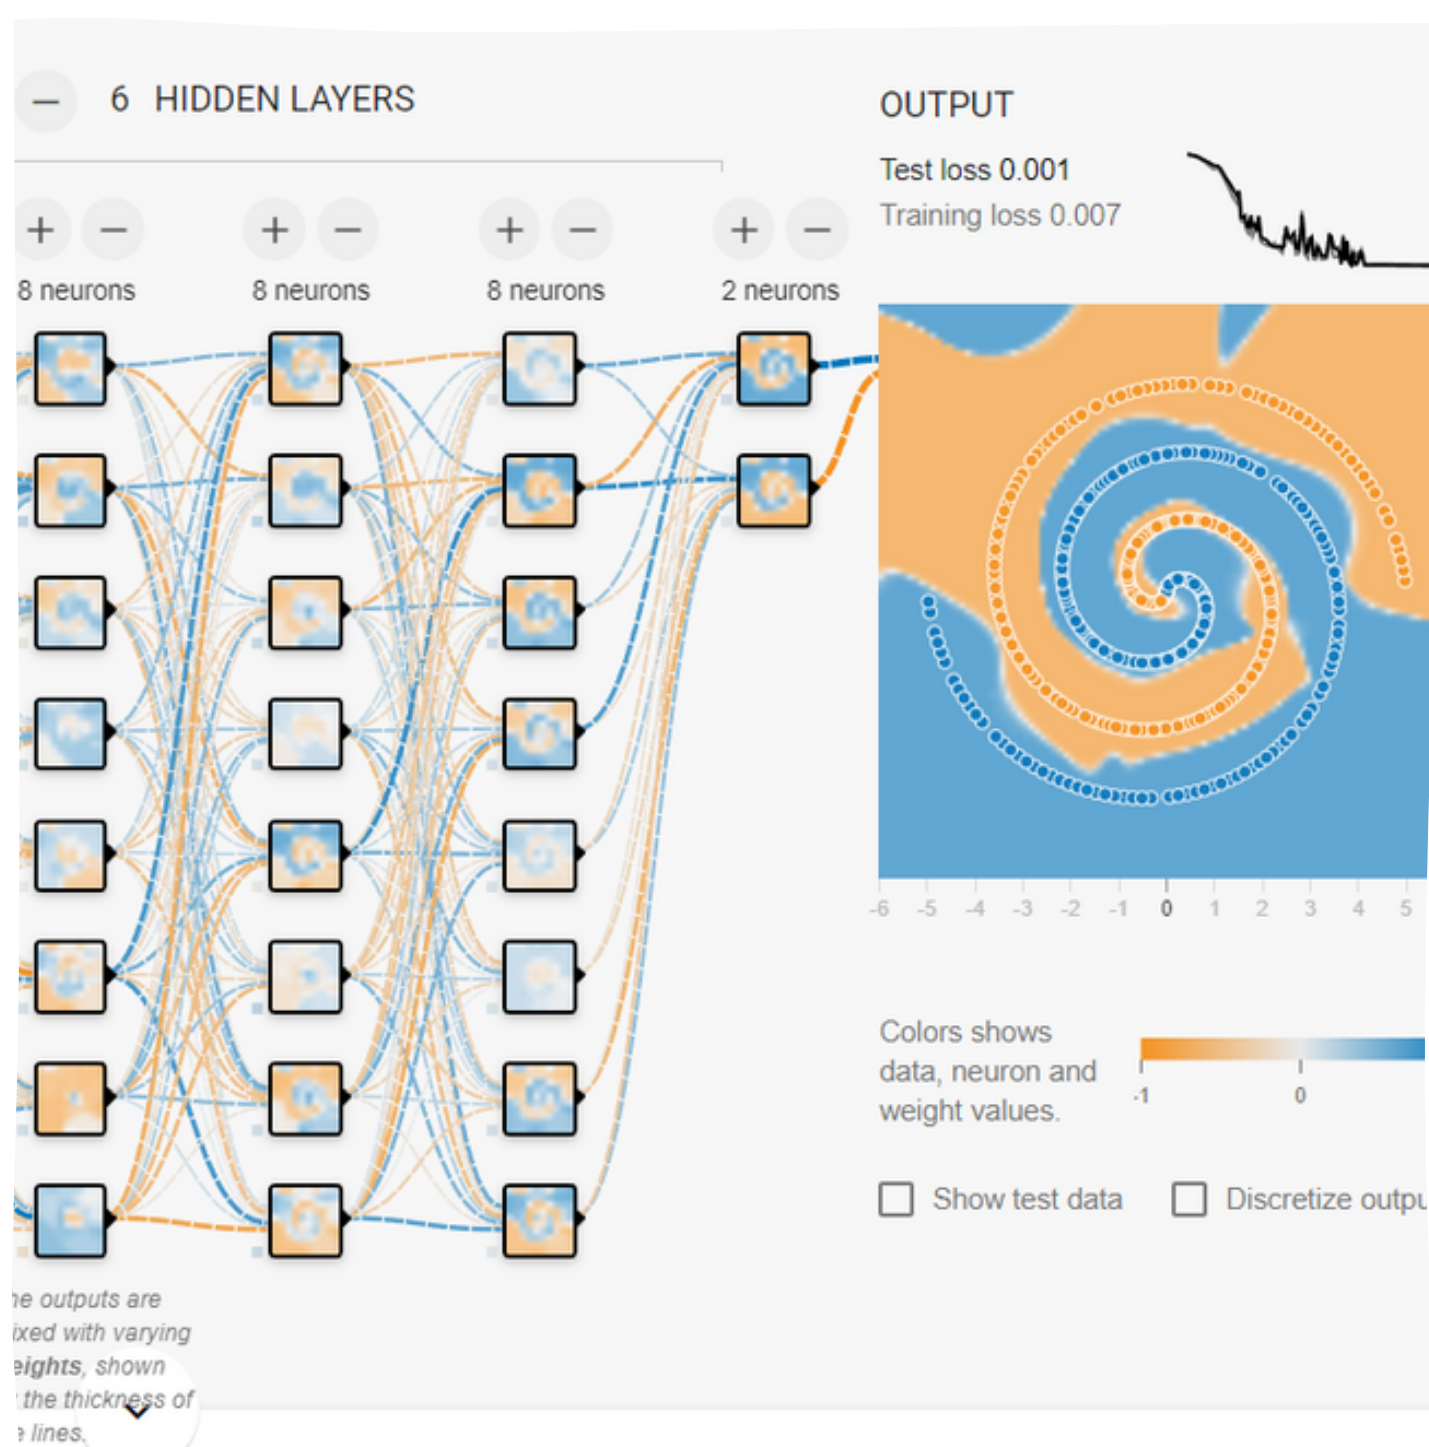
– 6 HIDDEN LAYERS

OUTPUT

Test loss 0.001
Training loss 0.007

+ –
8 neurons

+ –
8 neurons

+ –
8 neurons

+ –
2 neurons

-6 -5 -4 -3 -2 -1 0 1 2 3 4 5

Colors shows data, neuron and weight values.

-1 0

Show test data

Discretize outpu

ne outputs are ixed with varying eights, shown the thickness of e lines.